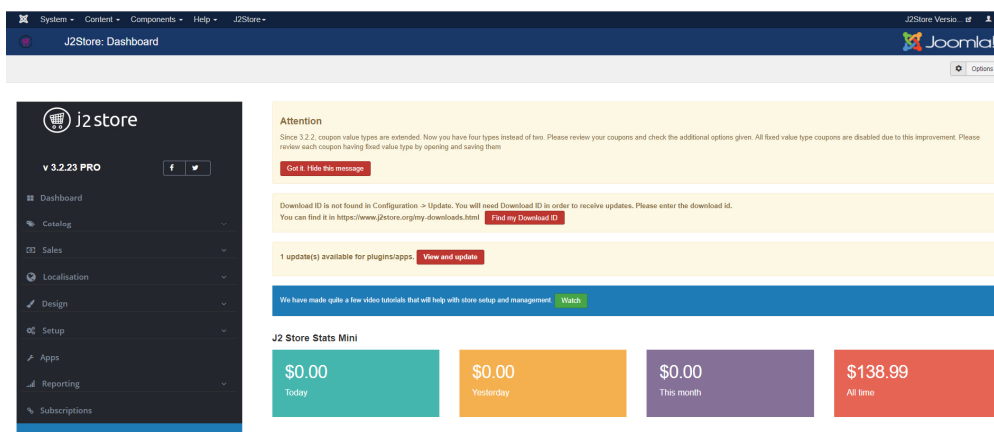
System ▾ Content ▾ Components ▾ Help ▾ J2Store ▾

J2Store Versio...

J2Store: Dashboard

Joomla!

Options

j2store

v 3.2.23 PRO

f

Dashboard

Catalog

Sales

Localisation

Design

Setup

Apps

Reporting

Subscriptions

Attention

Since 3.2.2, coupon value types are extended. Now you have four types instead of two. Please review your coupons and check the additional options given. All fixed value type coupons are disabled due to this improvement. Please review each coupon having fixed value type by opening and saving them

Got it. Hide this message

Download ID is not found in Configuration -> Update. You will need Download ID in order to receive updates. Please enter the download id.
You can find it in https://www.j2store.org/my-downloads.html Find my Download ID

1 update(s) available for plugins/apps. View and update

We have made quite a few video tutorials that will help with store setup and management. Watch

J2 Store Stats Mini

$0.00
Today

$0.00
Yesterday

$0.00
This month

$138.99
All time